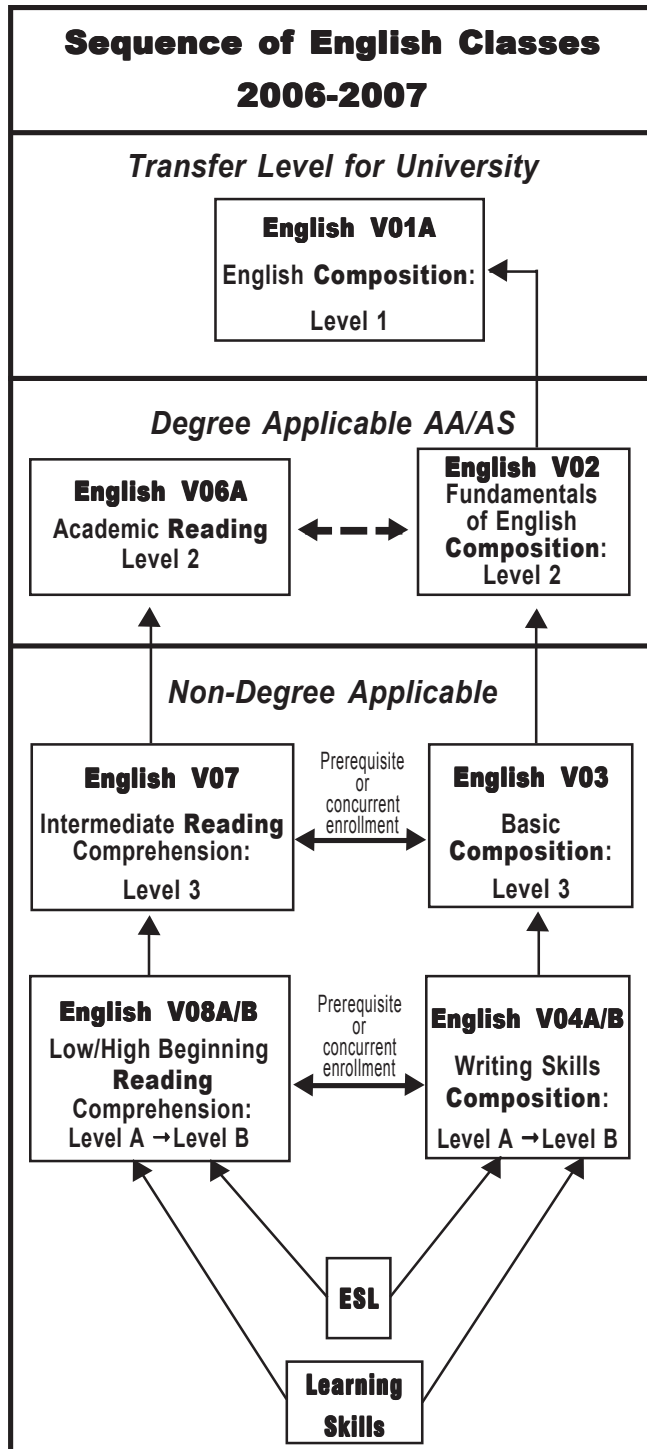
Sequence of English Classes 2006-2007

Transfer Level for University

English V01A
English Composition:
Level 1

Degree Applicable AA/AS

English V06A
Academic Reading
Level 2

English V02
Fundamentals of English
Composition:
Level 2

Non-Degree Applicable

English V07
Intermediate Reading
Comprehension:
Level 3

Prerequisite or concurrent enrollment

English V03
Basic
Composition:
Level 3

English V08A/B
Low/High Beginning
Reading
Comprehension:
Level A → Level B

Prerequisite or concurrent enrollment

English V04A/B
Writing Skills
Composition:
Level A → Level B

ESL

Learning Skills